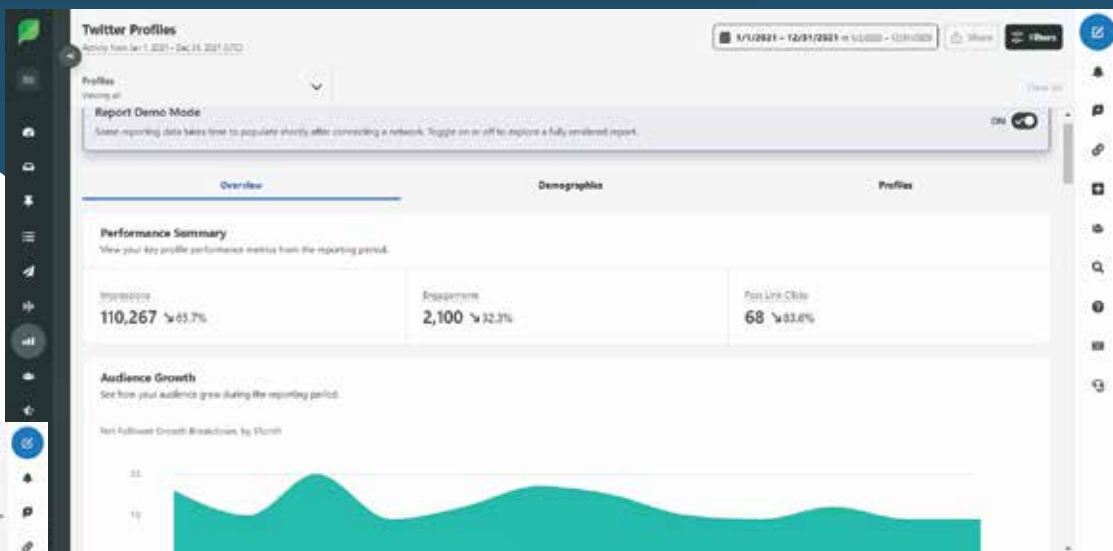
Twitter Profiles
Activity from Jan 1, 2021 – Dec 31, 2021 (UTC)

1/1/2021 – 12/31/2021 vs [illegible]

Share

Filters

Profiles
Viewing all

Clear All

Report Demo Mode
Some reporting data takes time to populate shortly after connecting a network. Toggle on or off to explore a fully rendered report.

ON

Overview

Demographics

Profiles

Performance Summary
View your key profile performance metrics from the reporting period.

Impressions
110,267 ↘65.7%

Engagements
2,100 ↘32.3%

Post Link Clicks
68 ↘83.6%

Audience Growth
See how your audience grew during the reporting period.

Net Follower Growth Breakdown, by Month

20

10